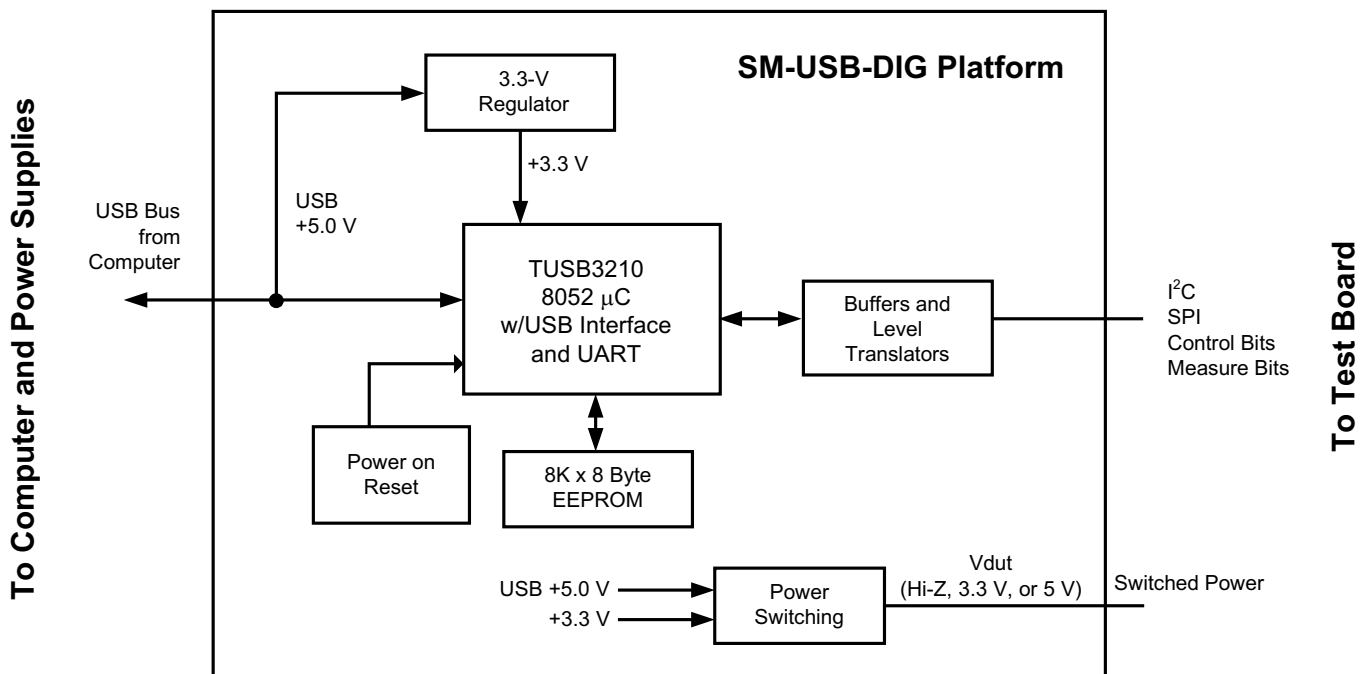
To Computer and Power Supplies

SM-USB-DIG Platform

3.3-V Regulator

+3.3 V

USB +5.0 V

USB Bus from Computer

TUSB3210 8052 µC w/USB Interface and UART

Buffers and Level Translators

$I^2C$
SPI
Control Bits
Measure Bits

To Test Board

Power on Reset

8K x 8 Byte EEPROM

USB +5.0 V

+3.3 V

Power Switching

Vdut (Hi-Z, 3.3 V, or 5 V)

Switched Power